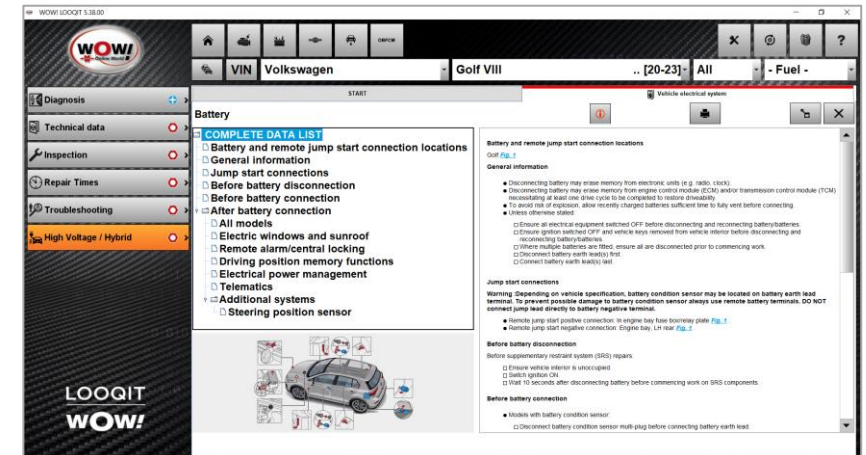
WOW! LOOQIT 5.38.00

WOW!

OBFCM

VIN Volkswagen

Golf VIII

.. [20-23] All

- Fuel -

Diagnosis

Technical data

Inspection

Repair Times

Troubleshooting

High Voltage / Hybrid

START

Vehicle electrical system

Battery

COMPLETE DATA LIST
Battery and remote jump start connection locations
General information
Jump start connections
Before battery disconnection
Before battery connection
After battery connection
All models
Electric windows and sunroof
Remote alarm/central locking
Driving position memory functions
Electrical power management
Telematics
Additional systems
Steering position sensor

Battery and remote jump start connection locations

Golf Fig. 1

General information

● Disconnecting battery may erase memory from electronic units (e.g. radio, clock).
● Disconnecting battery may erase memory from engine control module (ECM) and/or transmission control module (TCM) necessitating at least one drive cycle to be completed to restore driveability.
● To avoid risk of explosion, allow recently charged batteries sufficient time to fully vent before connecting.
● Unless otherwise stated:

□ Ensure all electrical equipment switched OFF before disconnecting and reconnecting battery/batteries.
□ Ensure ignition switched OFF and vehicle keys removed from vehicle interior before disconnecting and reconnecting battery/batteries.
□ Where multiple batteries are fitted, ensure all are disconnected prior to commencing work.
□ Disconnect battery earth lead(s) first.
□ Connect battery earth lead(s) last.

Jump start connections

Warning: Depending on vehicle specification, battery condition sensor may be located on battery earth lead terminal. To prevent possible damage to battery condition sensor always use remote battery terminals. DO NOT connect jump lead directly to battery negative terminal.

● Remote jump start positive connection: In engine bay fuse box/relay plate Fig. 1
● Remote jump start negative connection: Engine bay, LH rear Fig. 1

Before battery disconnection

Before supplementary restraint system (SRS) repairs:

□ Ensure vehicle interior is unoccupied
□ Switch ignition ON
□ Wait 10 seconds after disconnecting battery before commencing work on SRS components.

Before battery connection

● Models with battery condition sensor:

□ Disconnect battery condition sensor multi-plug before connecting battery earth lead.

LOOQIT
WOW!